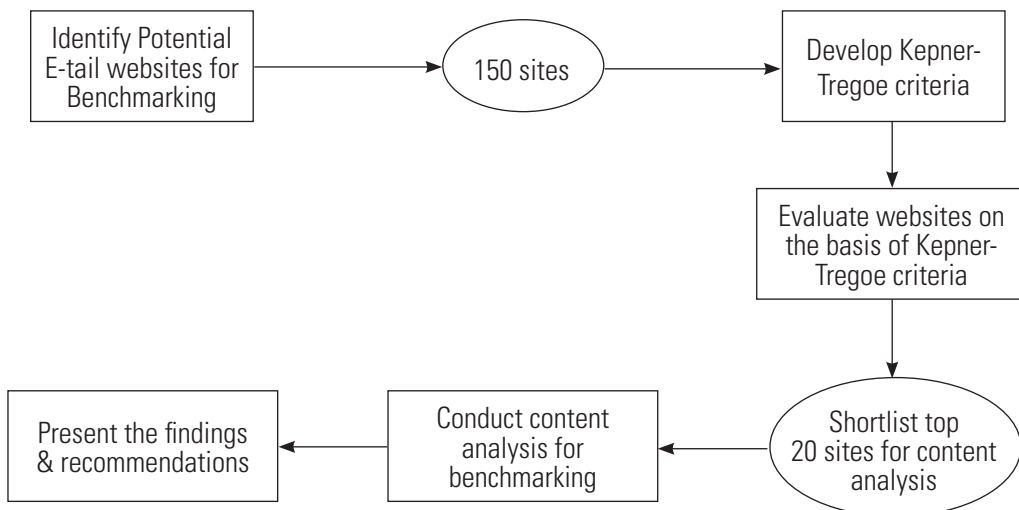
Identify Potential E-tail websites for Benchmarking

150 sites

Develop Kepner-Tregoe criteria

Evaluate websites on the basis of Kepner-Tregoe criteria

Shortlist top 20 sites for content analysis

Conduct content analysis for benchmarking

Present the findings & recommendations